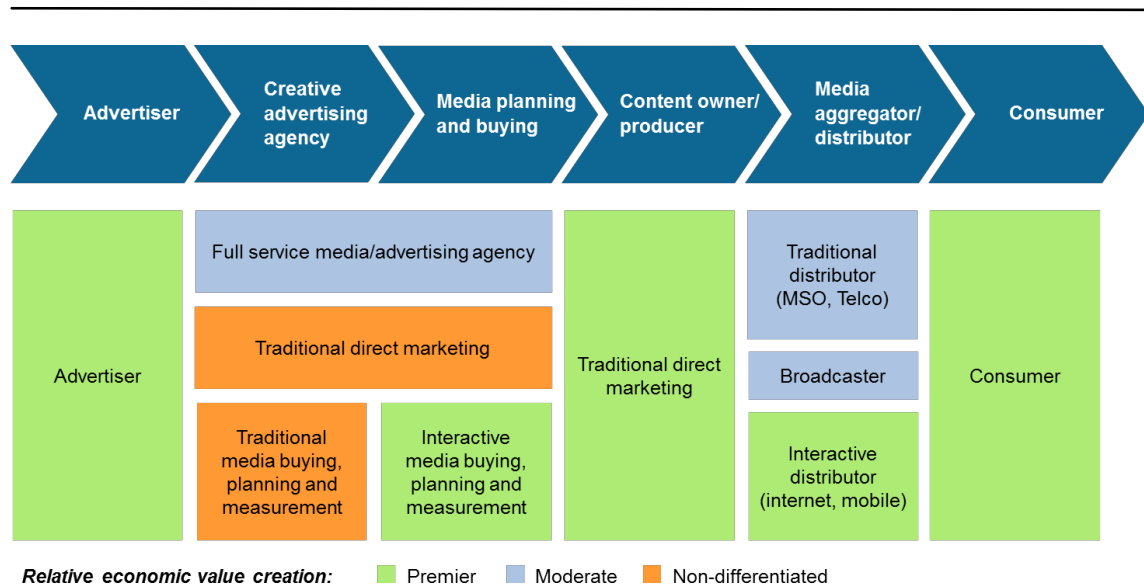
Advertiser

Creative advertising agency

Media planning and buying

Content owner/ producer

Media aggregator/ distributor

Consumer

Advertiser

Full service media/advertising agency

Traditional direct marketing

Traditional media buying, planning and measurement

Interactive media buying, planning and measurement

Traditional direct marketing

Traditional distributor (MSO, Telco)

Broadcaster

Interactive distributor (internet, mobile)

Consumer

Relative economic value creation: Premier Moderate Non-differentiated